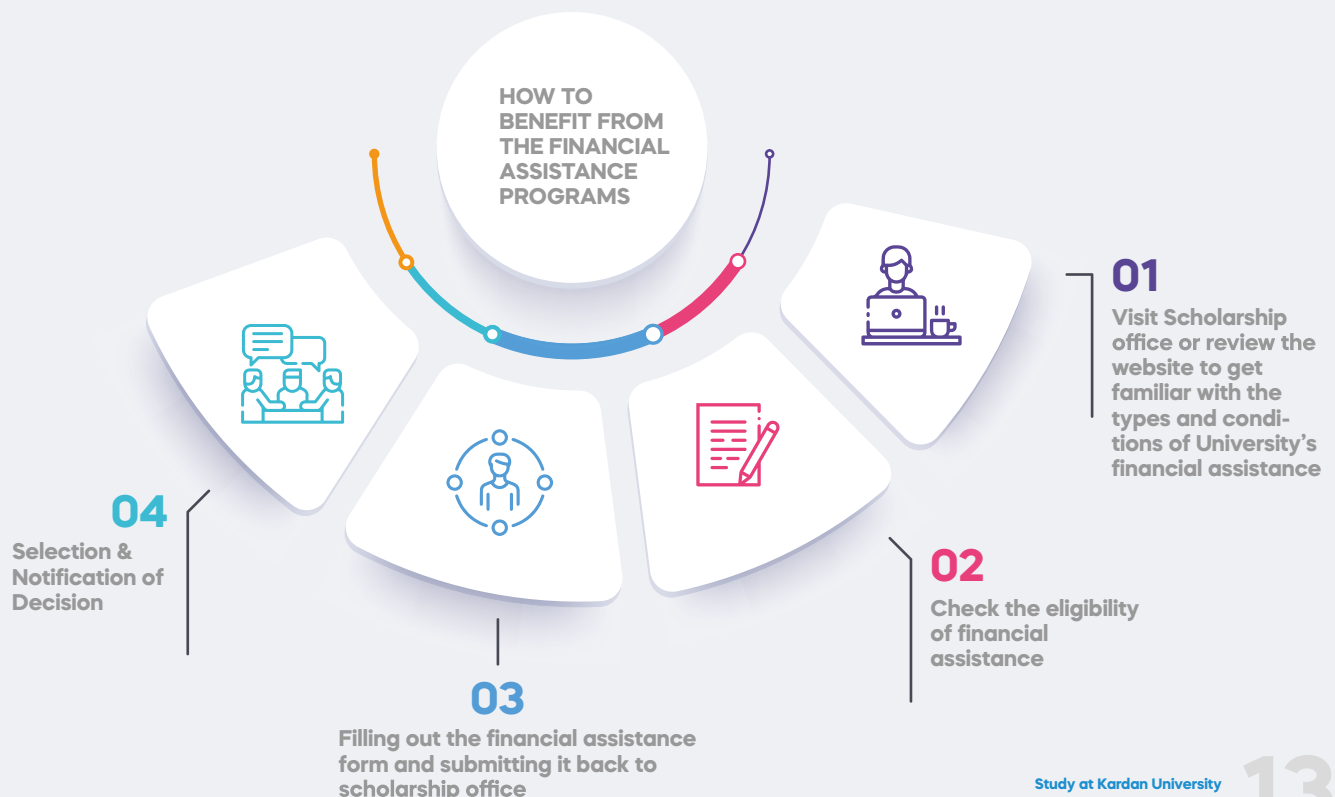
HOW TO BENEFIT FROM THE FINANCIAL ASSISTANCE PROGRAMS

01
Visit Scholarship office or review the website to get familiar with the types and conditions of University's financial assistance

02
Check the eligibility of financial assistance

03
Filling out the financial assistance form and submitting it back to scholarship office

04
Selection & Notification of Decision

Study at Kardan University
13